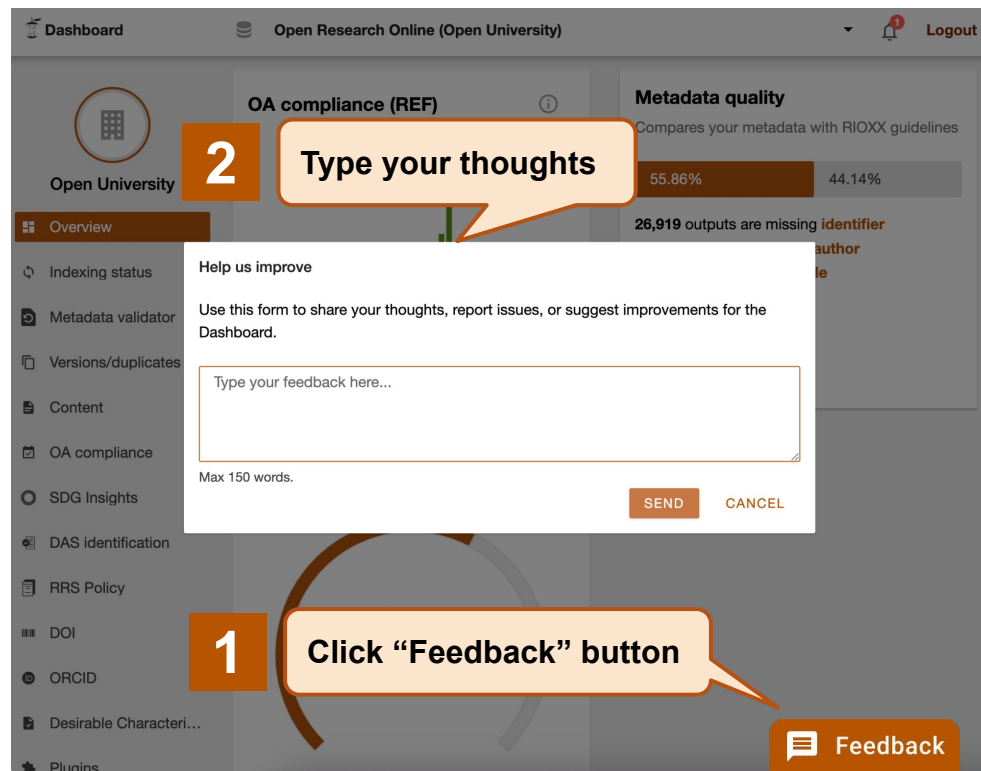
Dashboard

Open Research Online (Open University)

1

Logout

Open University

Overview

Indexing status

Metadata validator

Versions/duplicates

Content

OA compliance

SDG Insights

DAS identification

RRS Policy

DOI

ORCID

Desirable Characteri...

Plugins

OA compliance (REF)

Metadata quality

Compares your metadata with RIOXX guidelines

| 55.86% | 44.14% |
|---|---|

26,919 outputs are missing identifier

author

le

2

Type your thoughts

Help us improve

Use this form to share your thoughts, report issues, or suggest improvements for the Dashboard.

Type your feedback here...

Max 150 words.

SEND

CANCEL

1

Click “Feedback” button

Feedback